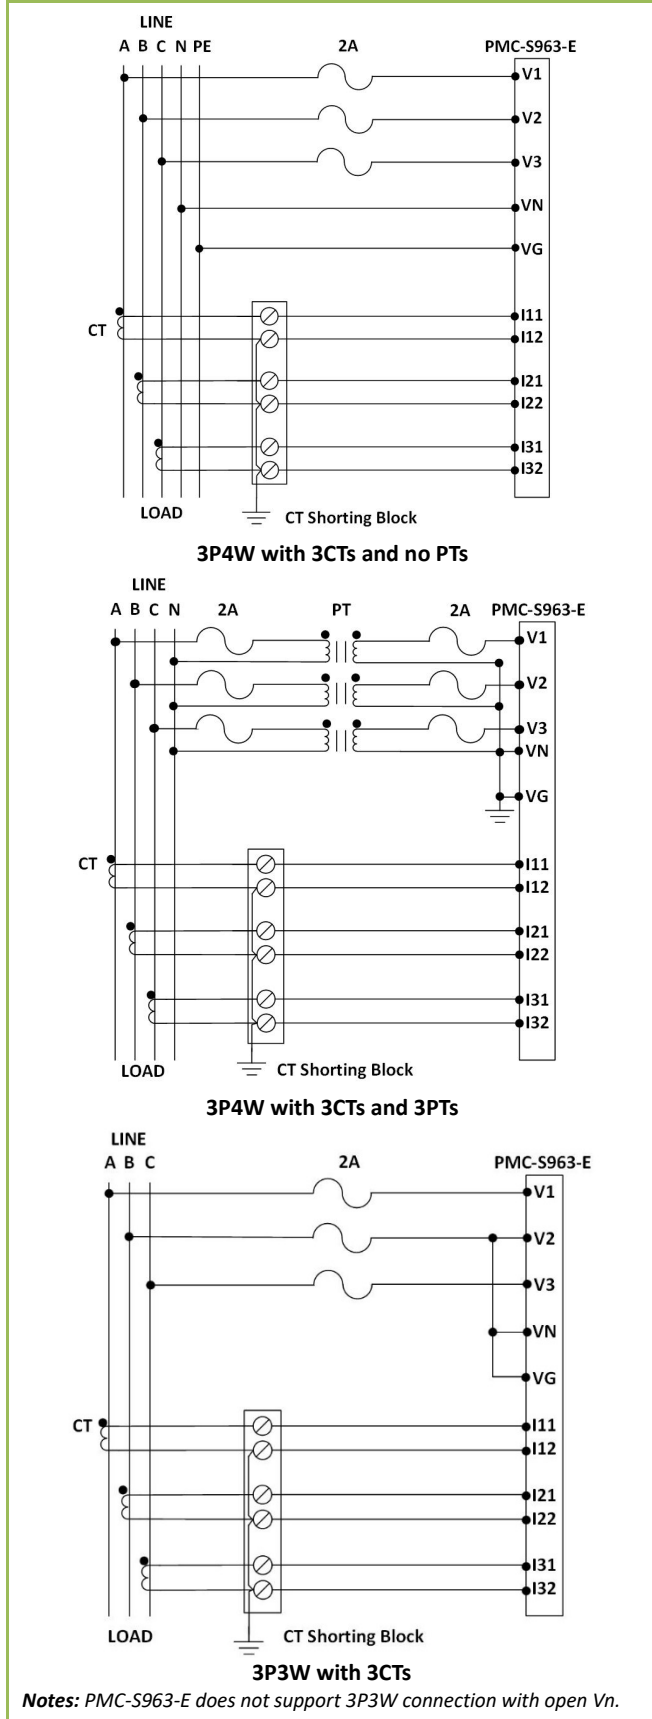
LINE
A B C N PE
2A
PMC-S963-E
V1
V2
V3
VN
VG
CT
I11
I12
I21
I22
I31
I32
LOAD
CT Shorting Block

3P4W with 3CTs and no PTs

LINE
A B C N
2A
PT
2A
PMC-S963-E
V1
V2
V3
VN
VG
CT
I11
I12
I21
I22
I31
I32
LOAD
CT Shorting Block

3P4W with 3CTs and 3PTs

LINE
A B C
2A
PMC-S963-E
V1
V2
V3
VN
VG
CT
I11
I12
I21
I22
I31
I32
LOAD
CT Shorting Block

3P3W with 3CTs

Notes: PMC-S963-E does not support 3P3W connection with open Vn.